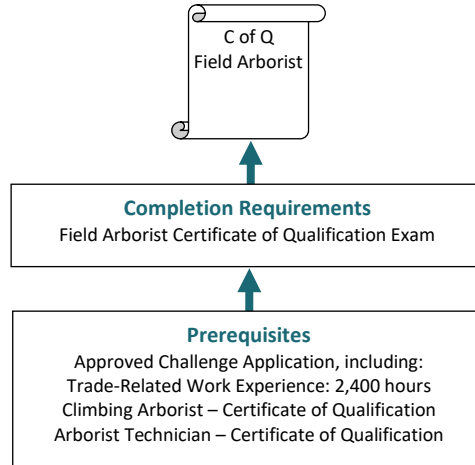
C of Q
Field Arborist

Completion Requirements
Field Arborist Certificate of Qualification Exam

Prerequisites
Approved Challenge Application, including:
Trade-Related Work Experience: 2,400 hours
Climbing Arborist – Certificate of Qualification
Arborist Technician – Certificate of Qualification